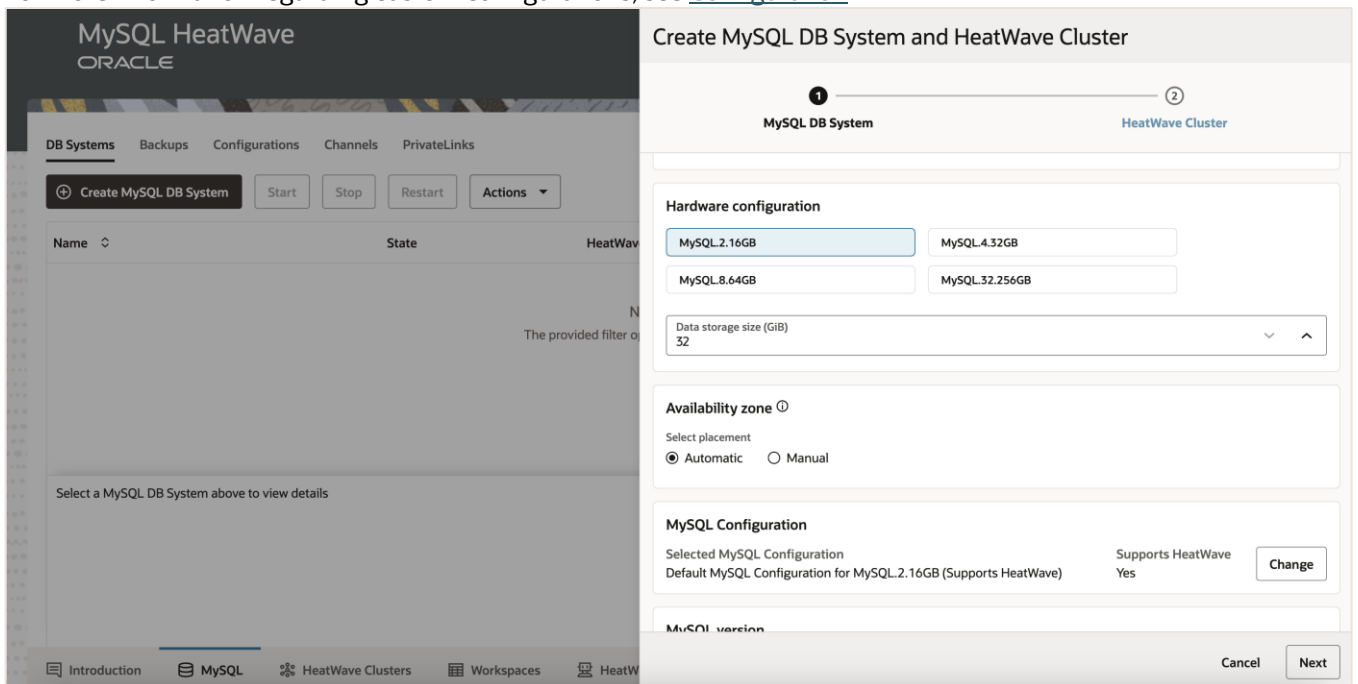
MySQL HeatWave
ORACLE

DB Systems Backups Configurations Channels PrivateLinks

Create MySQL DB System Start Stop Restart Actions

Name State HeatWav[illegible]

N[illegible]
The provided filter o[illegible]

Select a MySQL DB System above to view details

Introduction MySQL HeatWave Clusters Workspaces HeatW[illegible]

Create MySQL DB System and HeatWave Cluster

1 MySQL DB System
2 HeatWave Cluster

Hardware configuration

MySQL.2.16GB MySQL.4.32GB
MySQL.8.64GB MySQL.32.256GB

Data storage size (GiB)
32

Availability zone ⓘ

Select placement
Automatic Manual

MySQL Configuration

Selected MySQL Configuration
Default MySQL Configuration for MySQL.2.16GB (Supports HeatWave)

Supports HeatWave
Yes

Change

MySQL version

Cancel Next